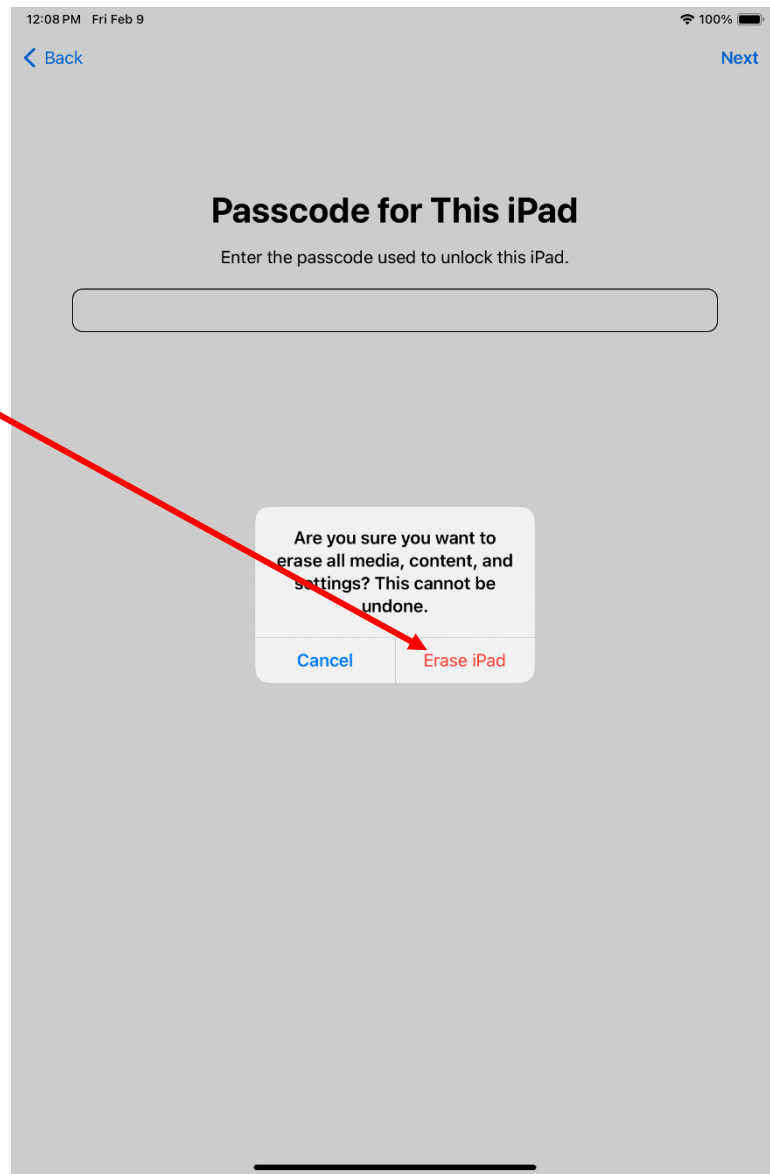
12:08 PM Fri Feb 9
100%

Back
Next

Passcode for This iPad

Enter the passcode used to unlock this iPad.

Are you sure you want to erase all media, content, and settings? This cannot be undone.

Cancel
Erase iPad